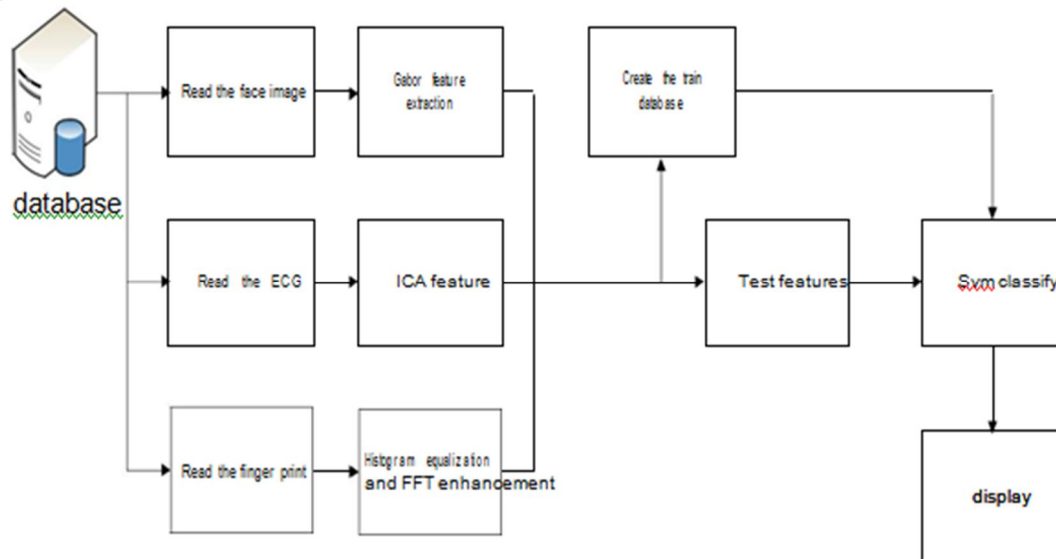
database

Read the face image

Gabor feature extraction

Create the train database

Read the ECG

ICA feature

Test features

Svm classify

Read the finger print

Histogram equalization and FFT enhancement

display